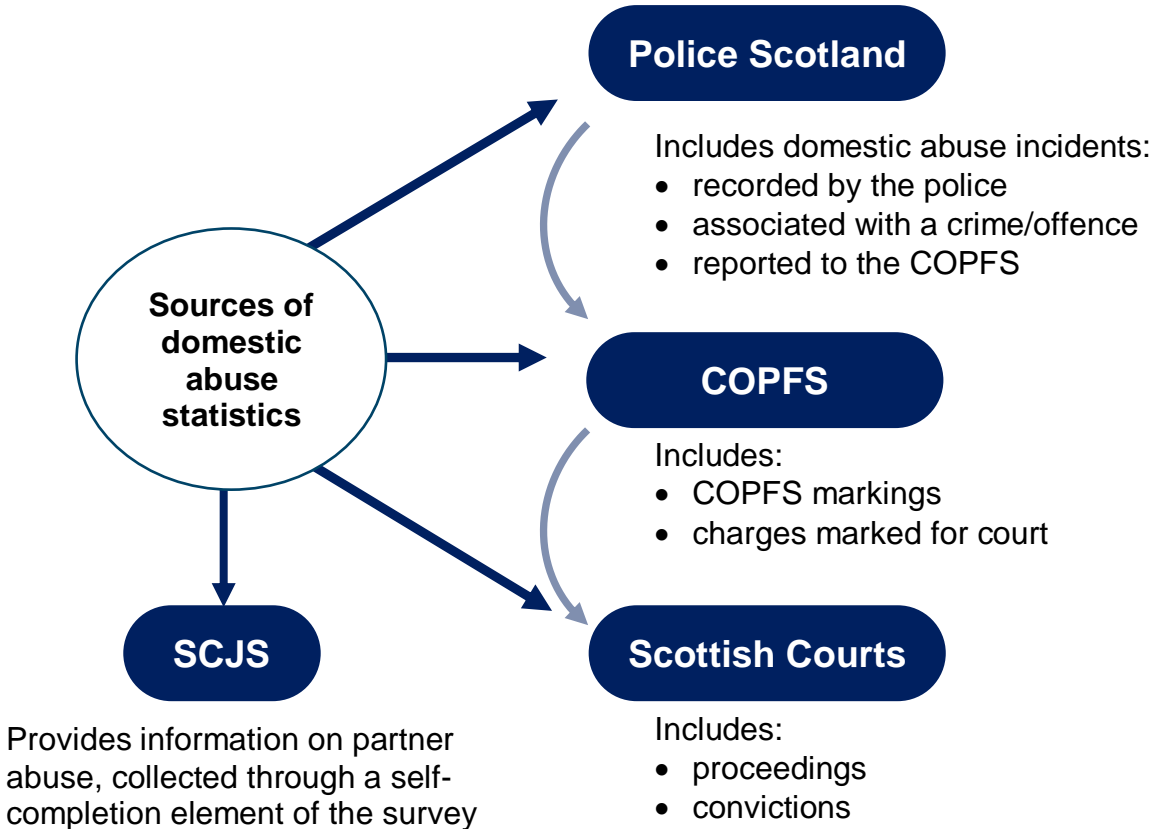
Sources of domestic abuse statistics

Police Scotland

Includes domestic abuse incidents:
- recorded by the police
- associated with a crime/offence
- reported to the COPFS

COPFS

Includes:
- COPFS markings
- charges marked for court

Scottish Courts

Includes:
- proceedings
- convictions

SCJS

Provides information on partner abuse, collected through a self-completion element of the survey